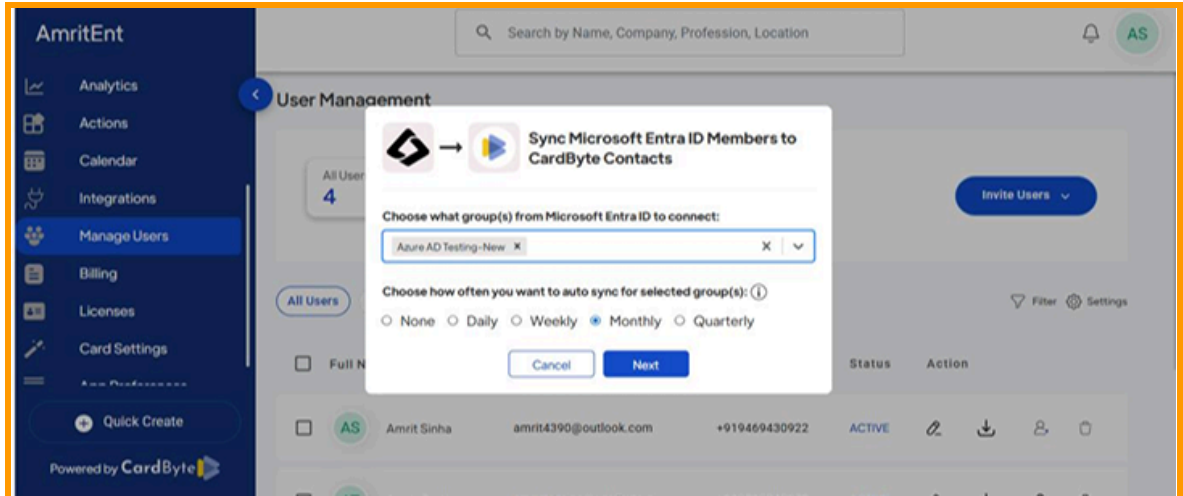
AmritEnt

Search by Name, Company, Profession, Location

AS

Analytics
Actions
Calendar
Integrations
Manage Users
Billing
Licenses
Card Settings
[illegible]

Quick Create

Powered by CardByte

User Management

All User
4

Invite Users

All Users

Filter Settings

Full N

Status Action

AS Amrit Sinha amrit4390@outlook.com +919469430922 ACTIVE

Sync Microsoft Entra ID Members to CardByte Contacts

Choose what group(s) from Microsoft Entra ID to connect:

Azure AD Testing-New ×

Choose how often you want to auto sync for selected group(s):

None Daily Weekly Monthly Quarterly

Cancel Next